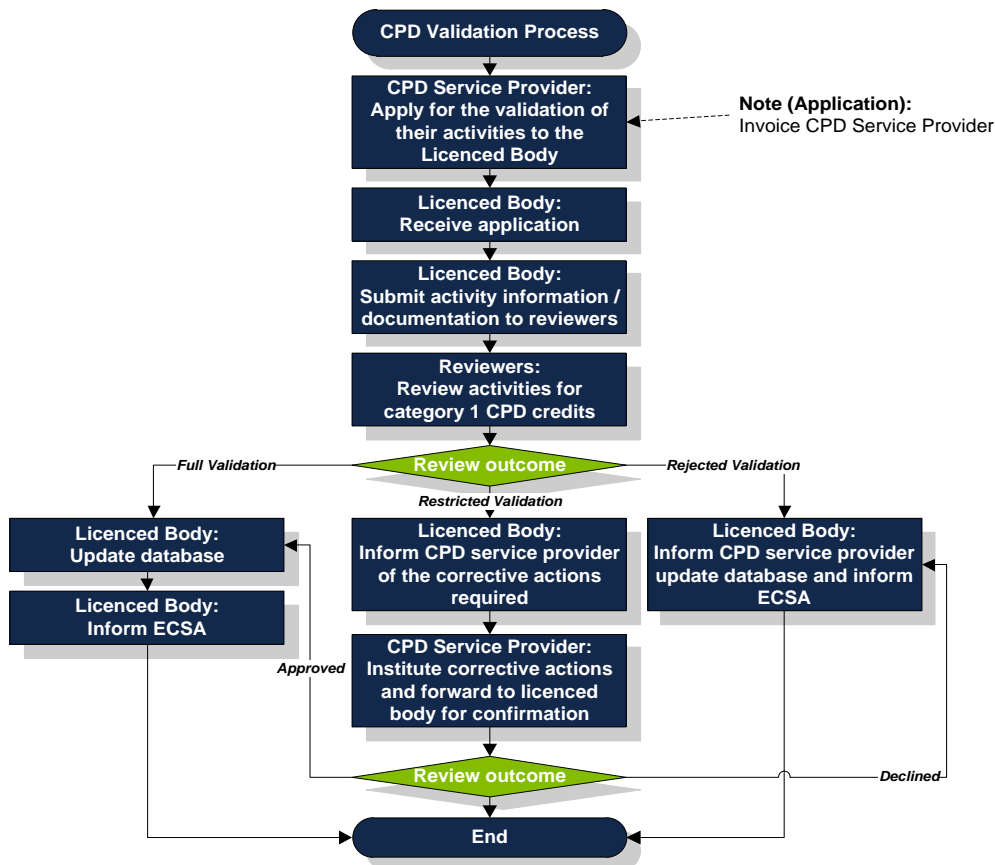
CPD Validation Process

CPD Service Provider: Apply for the validation of their activities to the Licenced Body

Note (Application): Invoice CPD Service Provider

Licenced Body: Receive application

Licenced Body: Submit activity information / documentation to reviewers

Reviewers: Review activities for category 1 CPD credits

Full Validation

Review outcome

Rejected Validation

Restricted Validation

Licenced Body: Update database

Licenced Body: Inform ECSA

Licenced Body: Inform CPD service provider of the corrective actions required

Licenced Body: Inform CPD service provider update database and inform ECSA

Approved

CPD Service Provider: Institute corrective actions and forward to licenced body for confirmation

Review outcome

Declined

End